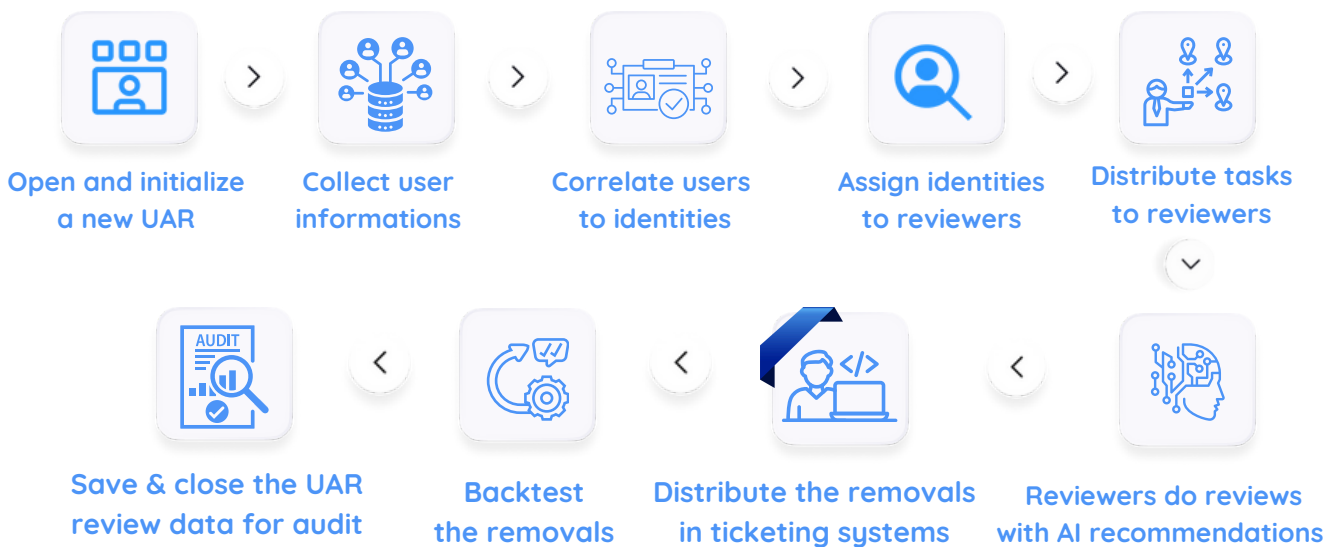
Open and initialize a new UAR

Collect user informations

Correlate users to identities

Assign identities to reviewers

Distribute tasks to reviewers

AUDIT

Save & close the UAR review data for audit

Backtest the removals

</>

Distribute the removals in ticketing systems

Reviewers do reviews with AI recommendations